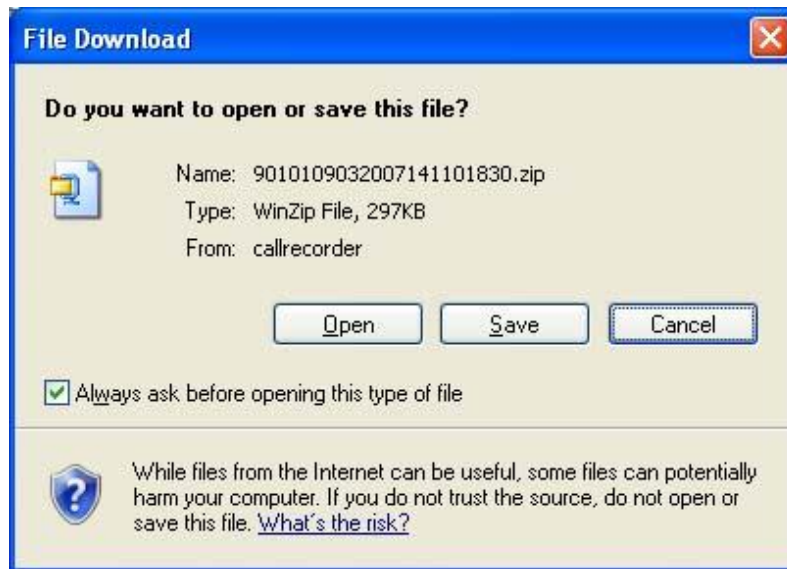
File Download

Do you want to open or save this file?

Name: 9010109032007141101830.zip
Type: WinZip File, 297KB
From: callrecorder

Open | Save | Cancel

Always ask before opening this type of file

While files from the Internet can be useful, some files can potentially harm your computer. If you do not trust the source, do not open or save this file. What's the risk?